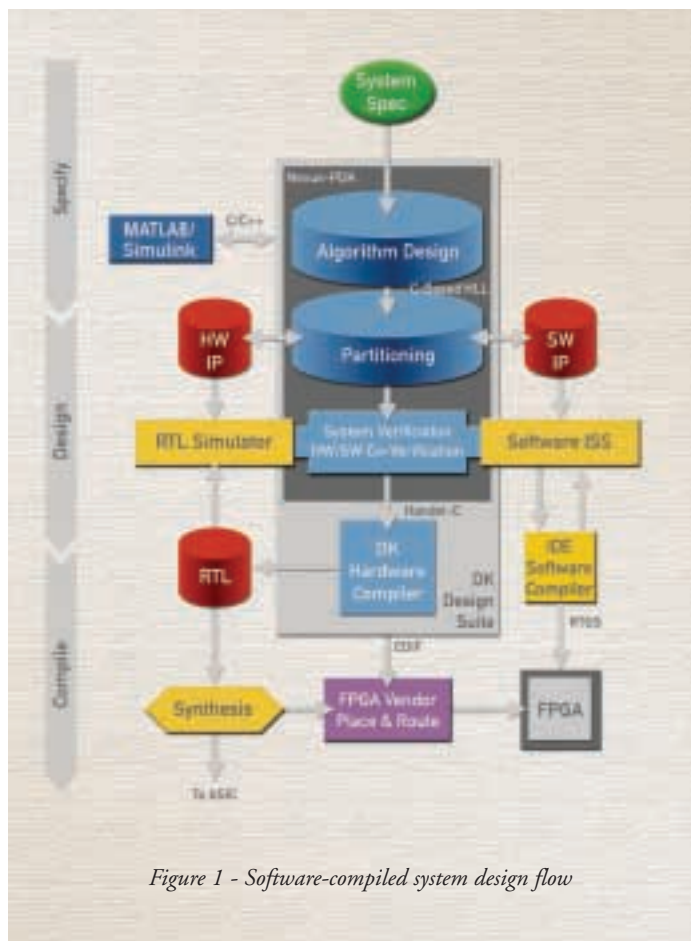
Specify

Design

Compile

System Spec

Nexus-PDK

MATLAB/ Simulink

C/C++

Algorithm Design

C-based HLL

HW IP

Partitioning

SW IP

RTL Simulator

System Verification HW/SW Co-Verification

Software ISS

Handel-C

RTL

DK Hardware Compiler

DK Design Suite

IDE Software Compiler

RTOS

EDIF

Synthesis

FPGA Vendor Place & Route

FPGA

To ASIC

Figure 1 - Software-compiled system design flow